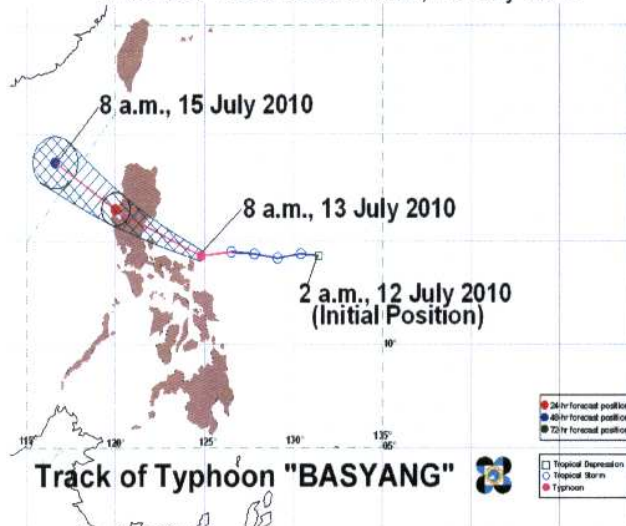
8 a.m., 15 July 2010

8 a.m., 13 July 2010

2 a.m., 12 July 2010
(Initial Position)

10°

115° 120° 125° 130° 135°
05°

24 hr forecast position
48 hr forecast position
72 hr forecast position

Track of Typhoon "BASYANG"

Tropical Depression
Tropical Storm
Typhoon